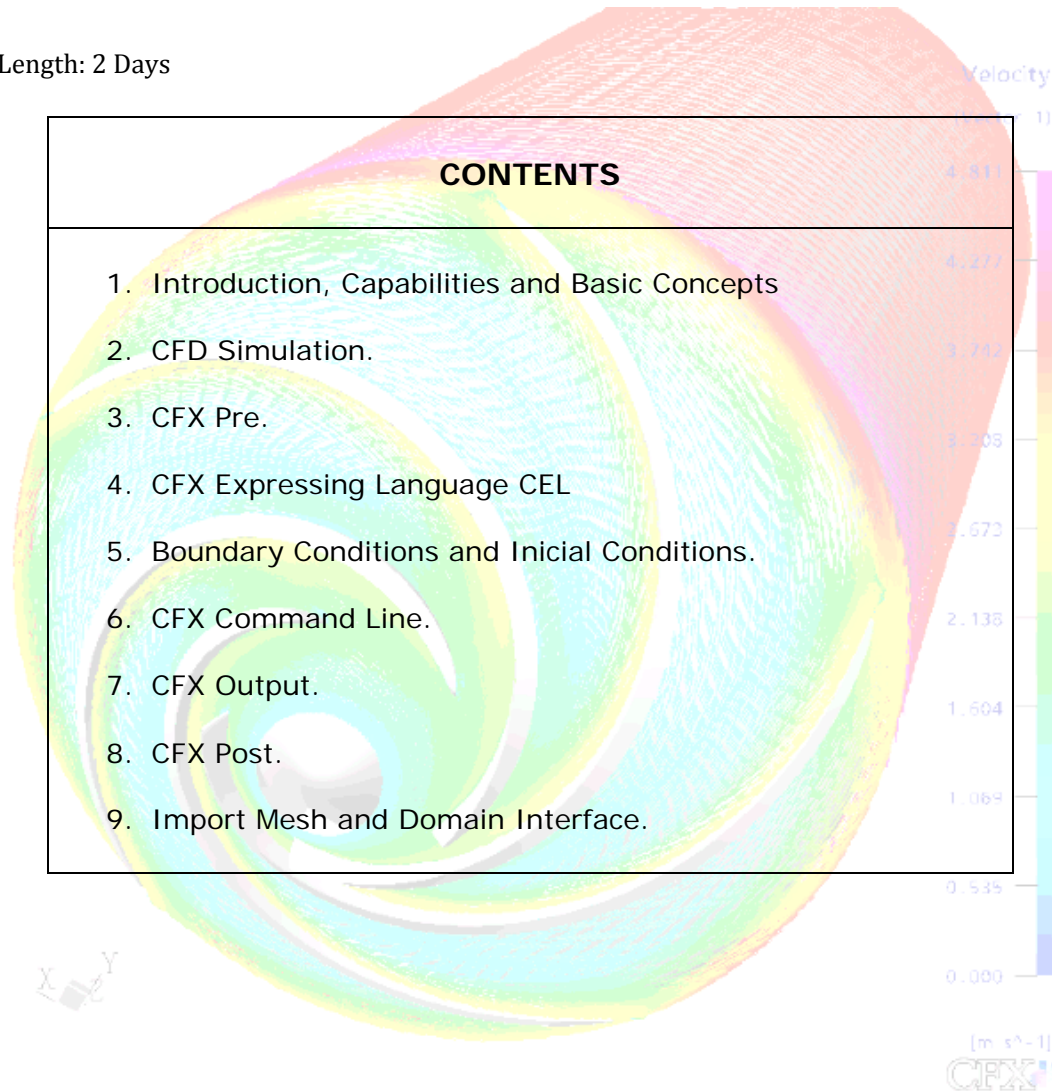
Length: 2 Days

Velocity

CONTENTS

1. Introduction, Capabilities and Basic Concepts
2. CFD Simulation.
3. CFX Pre.
4. CFX Expressing Language CEL
5. Boundary Conditions and Inicial Conditions.
6. CFX Command Line.
7. CFX Output.
8. CFX Post.
9. Import Mesh and Domain Interface.

4.811
4.277
3.742
3.208
2.673
2.138
1.604
1.069
0.535
0.000
[m s^-1]
CFX